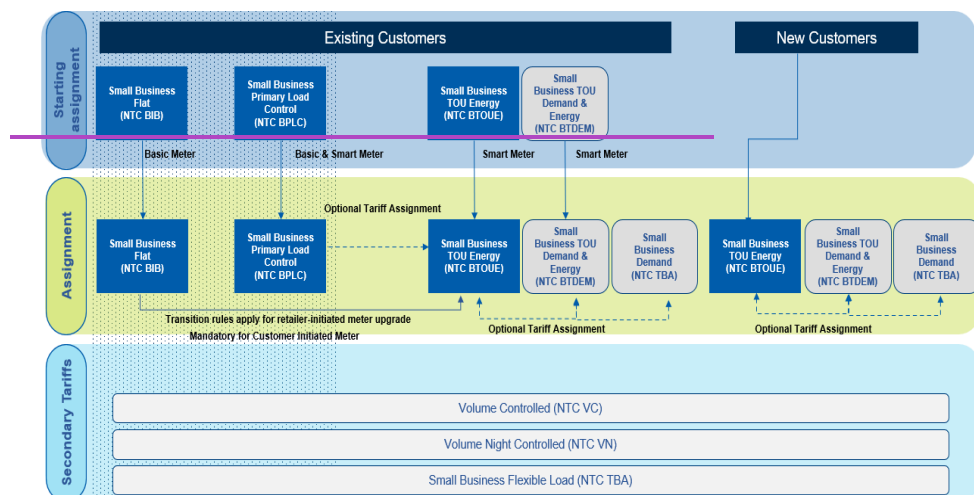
Starting assignment

Existing Customers

New Customers

Small Business Flat (NTC BIB)

Small Business Primary Load Control (NTC BPLC)

Small Business TOU Energy (NTC BTOUE)

Small Business TOU Demand & Energy (NTC BTDEM)

Basic Meter

Basic & Smart Meter

Smart Meter

Smart Meter

Assignment

Optional Tariff Assignment

Small Business Flat (NTC BIB)

Small Business Primary Load Control (NTC BPLC)

Small Business TOU Energy (NTC BTOUE)

Small Business TOU Demand & Energy (NTC BTDEM)

Small Business Demand (NTC TBA)

Small Business TOU Energy (NTC BTOUE)

Small Business TOU Demand & Energy (NTC BTDEM)

Small Business Demand (NTC TBA)

Transition rules apply for retailer-initiated meter upgrade

Mandatory for Customer Initiated Meter

Optional Tariff Assignment

Optional Tariff Assignment

Secondary Tariffs

Volume Controlled (NTC VC)

Volume Night Controlled (NTC VN)

Small Business Flexible Load (NTC TBA)